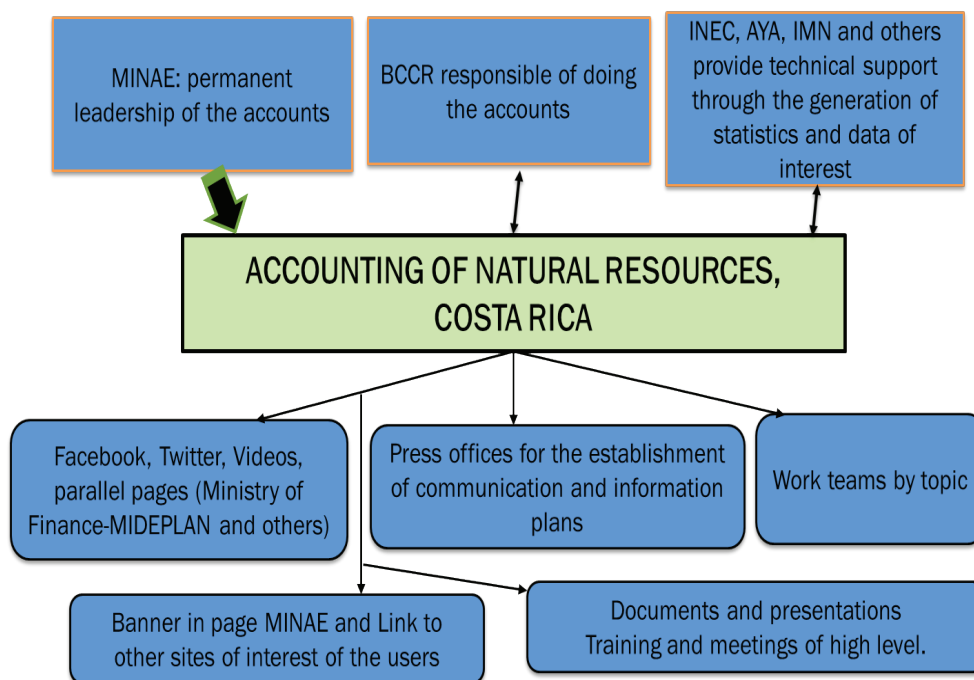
MINAE: permanent leadership of the accounts

BCCR responsible of doing the accounts

INEC, AYA, IMN and others provide technical support through the generation of statistics and data of interest

ACCOUNTING OF NATURAL RESOURCES, COSTA RICA

Facebook, Twitter, Videos, parallel pages (Ministry of Finance-MIDEPLAN and others)

Press offices for the establishment of communication and information plans

Work teams by topic

Banner in page MINAE and Link to other sites of interest of the users

Documents and presentations
Training and meetings of high level.